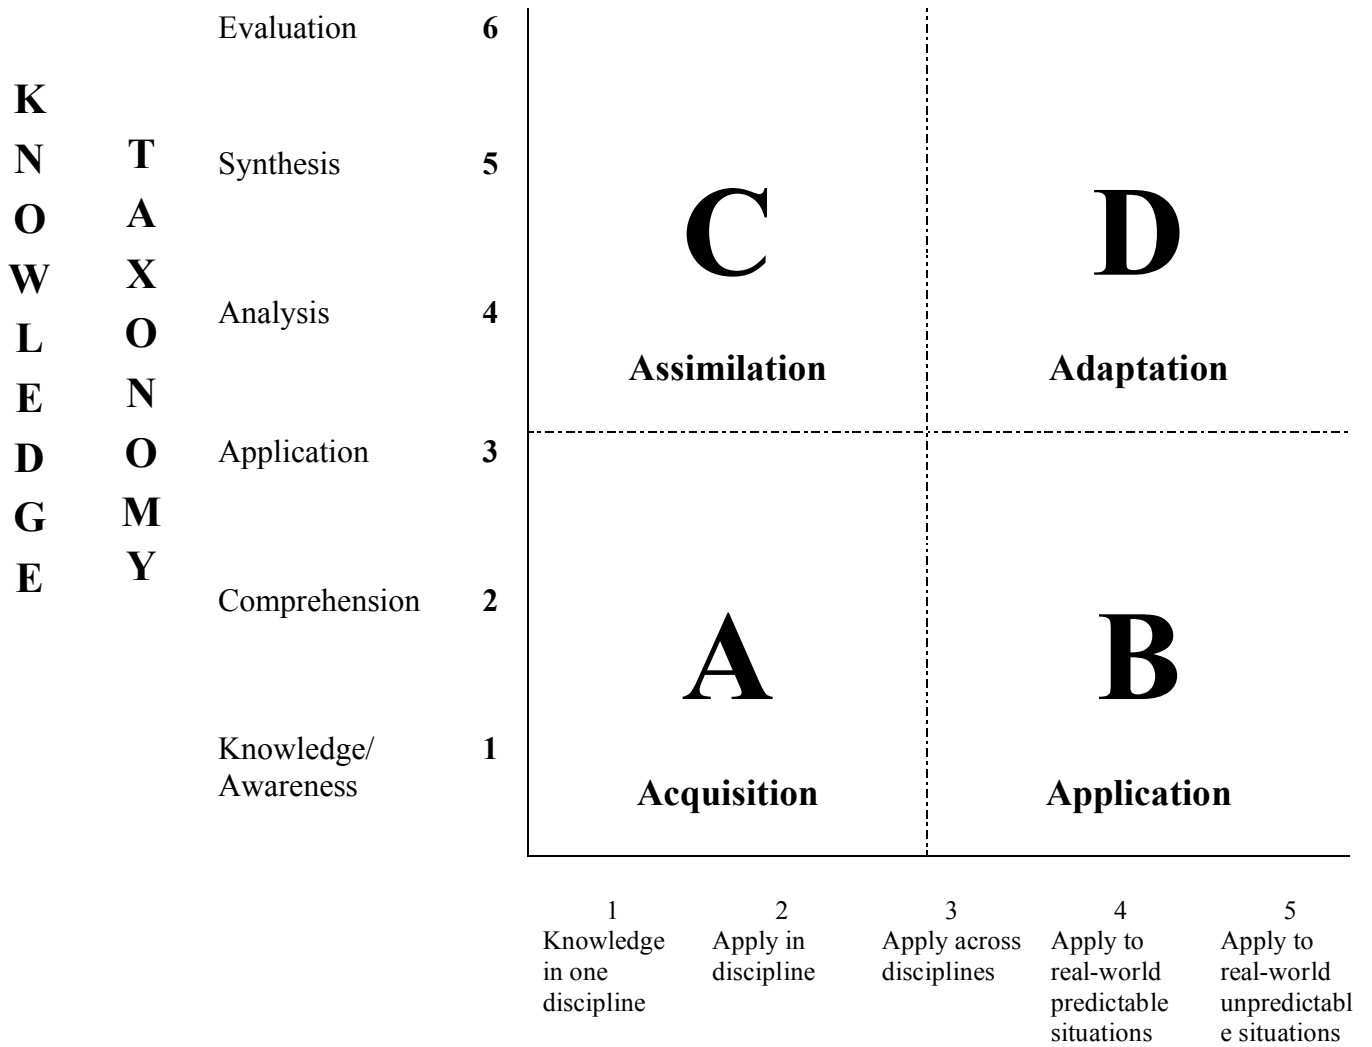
KNOWLEDGE

TAXONOMY

Evaluation 6

Synthesis 5

Analysis 4

Application 3

Comprehension 2

Knowledge/ Awareness 1

C

Assimilation

D

Adaptation

A

Acquisition

B

Application

1 Knowledge in one discipline

2 Apply in discipline

3 Apply across disciplines

4 Apply to real-world predictable situations

5 Apply to real-world unpredictable situations